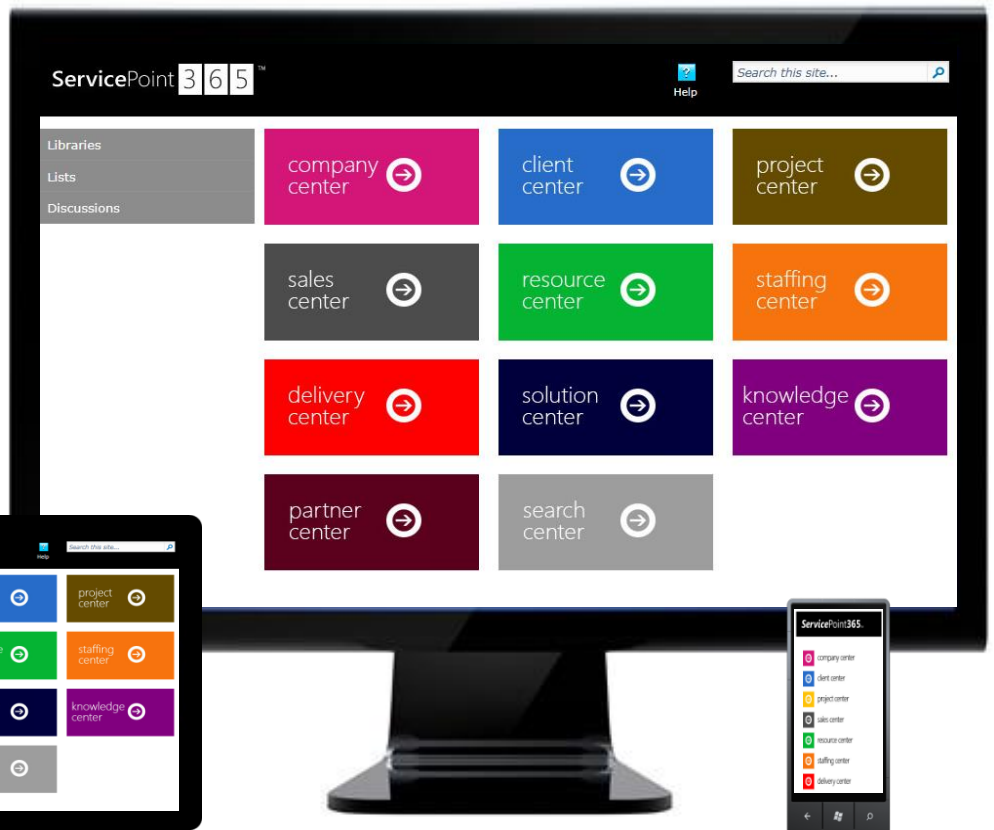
ServicePoint 365™

Help

Search this site...

Libraries

Lists

Discussions

company center

client center

project center

sales center

resource center

staffing center

delivery center

solution center

knowledge center

partner center

search center

Help

Search this site...

project center

staffing center

knowledge center

ServicePoint365.

company center

client center

project center

sales center

resource center

staffing center

delivery center